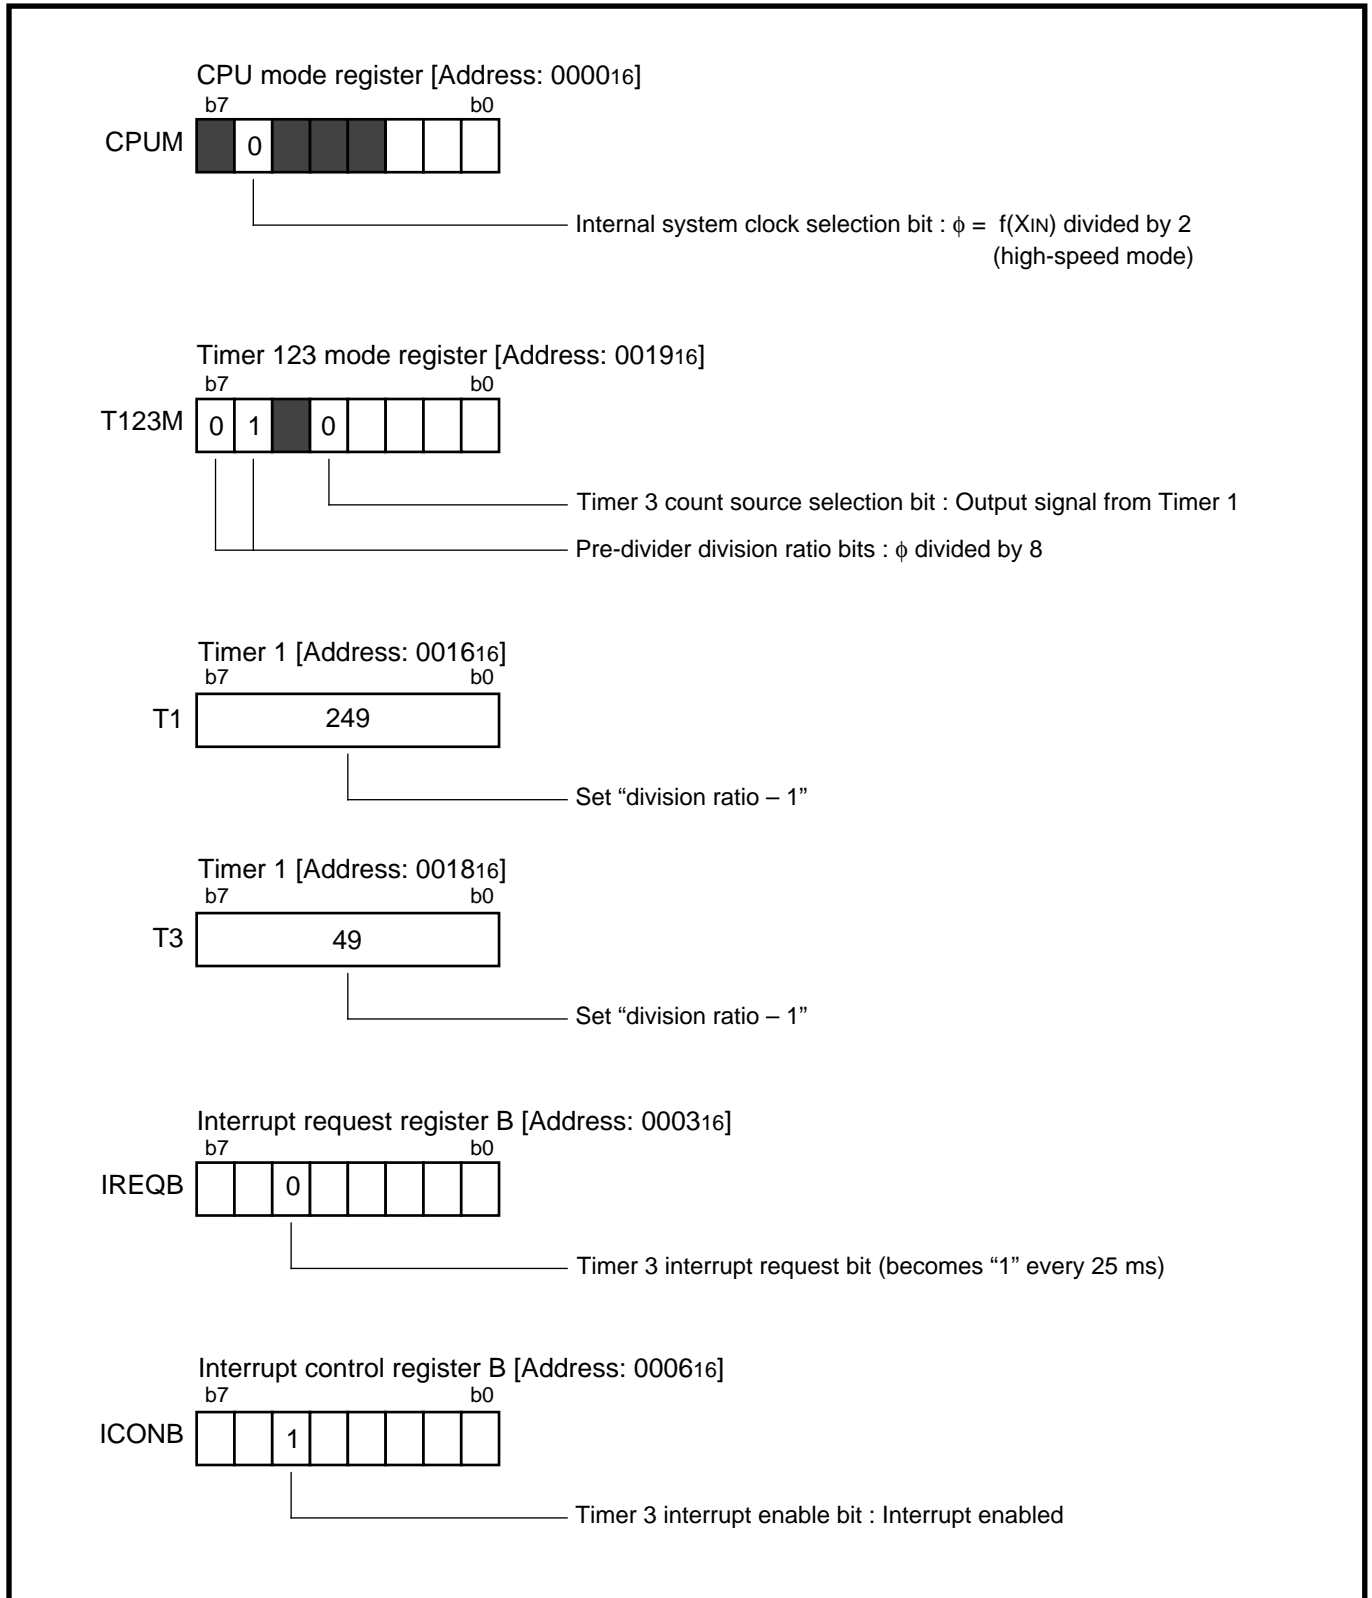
CPU mode register [Address: $0000_{16}$]
b7 b0
CPUM
0
Internal system clock selection bit : $\phi$ = f($X_{IN}$) divided by 2 (high-speed mode)

Timer 123 mode register [Address: $0019_{16}$]
b7 b0
T123M
0 1 0
Timer 3 count source selection bit : Output signal from Timer 1
Pre-divider division ratio bits : $\phi$ divided by 8

Timer 1 [Address: $0016_{16}$]
b7 b0
T1
249
Set “division ratio – 1”

Timer 1 [Address: $0018_{16}$]
b7 b0
T3
49
Set “division ratio – 1”

Interrupt request register B [Address: $0003_{16}$]
b7 b0
IREQB
0
Timer 3 interrupt request bit (becomes “1” every 25 ms)

Interrupt control register B [Address: $0006_{16}$]
b7 b0
ICONB
1
Timer 3 interrupt enable bit : Interrupt enabled